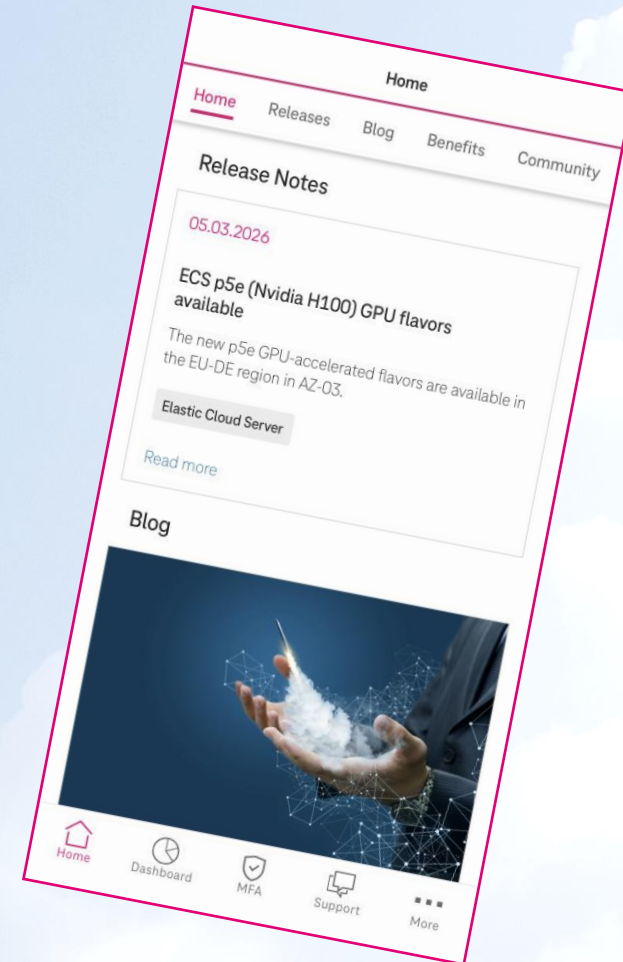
Home

Home Releases Blog Benefits Community

Release Notes

05.03.2026

ECS p5e (Nvidia H100) GPU flavors available

The new p5e GPU-accelerated flavors are available in the EU-DE region in AZ-03.

Elastic Cloud Server

Read more

Blog

Home Dashboard MFA Support More